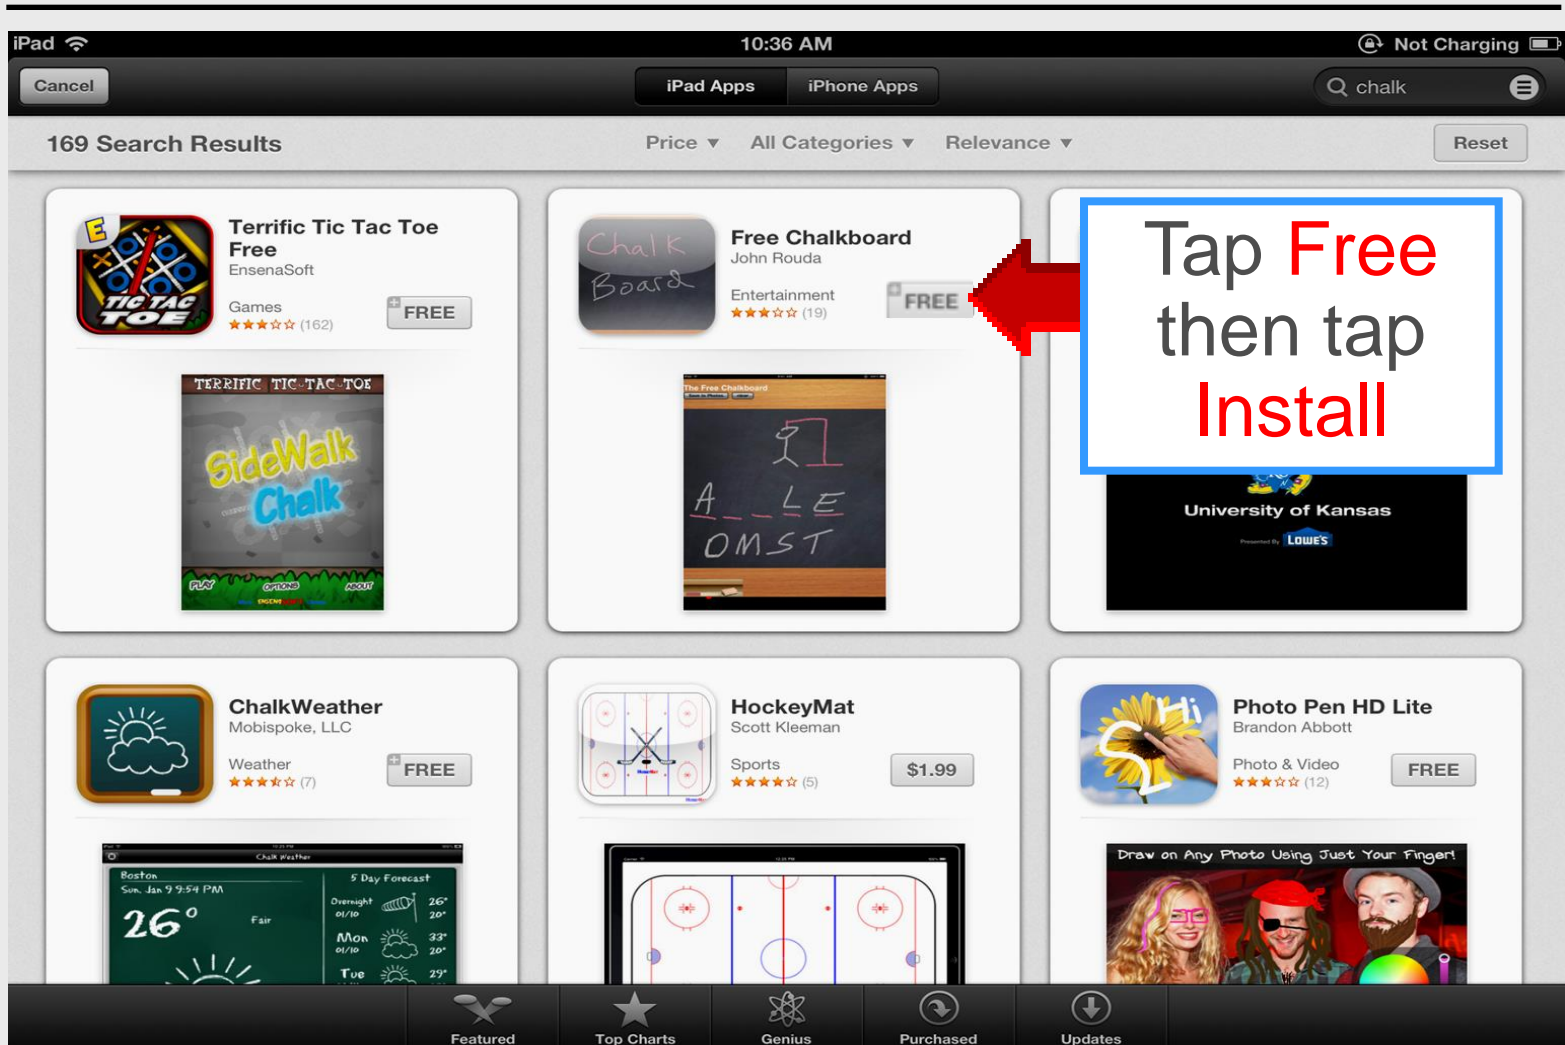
iPad 10:36 AM Not Charging

Cancel iPad Apps iPhone Apps chalk

169 Search Results Price ▾ All Categories ▾ Relevance ▾ Reset

Terrific Tic Tac Toe Free
EnsenaSoft
Games (162)
FREE

TERRIFIC TIC-TAC-TOE
SideWalk Chalk
PLAY OPTIONS ABOUT

Free Chalkboard
John Rouda
Entertainment (19)
FREE

Chalk Board

The Free Chalkboard
A _ _ L E
OMST

Tap Free then tap Install

University of Kansas
LOWE'S

ChalkWeather
Mobispoke, LLC
Weather (7)
FREE

Chalk Weather
Boston
Sun. Jan 9 9:54 PM
26°
Fair
5 Day Forecast
Overnight 01/10 26° 20°
Mon 01/10 33° 20°
Tue 29°

HockeyMat
Scott Kleeman
Sports (5)
$1.99

Photo Pen HD Lite
Brandon Abbott
Photo & Video (12)
FREE

Hi

Draw on Any Photo Using Just Your Finger!

Featured Top Charts Genius Purchased Updates